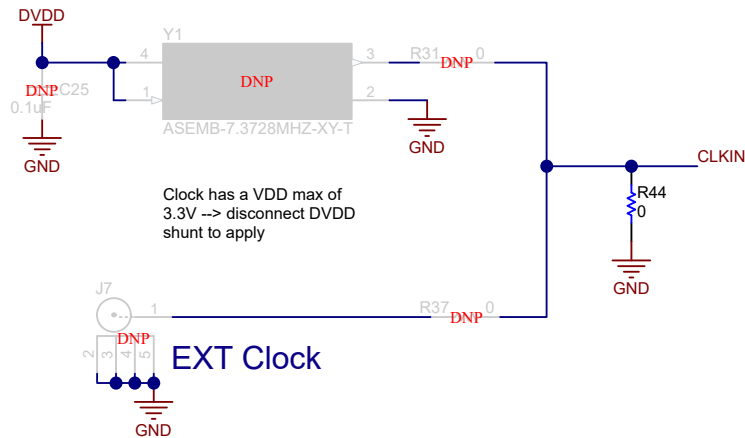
DVDD

Y1

4

3

R31

DNP

0

DNP

C25

0.1uF

1

DNP

2

ASEMB-7.3728MHZ-XY-T

GND

GND

CLKIN

R44

0

Clock has a VDD max of 3.3V --> disconnect DVDD shunt to apply

GND

J7

1

R37

DNP

0

2

3

4

5

DNP

EXT Clock

GND